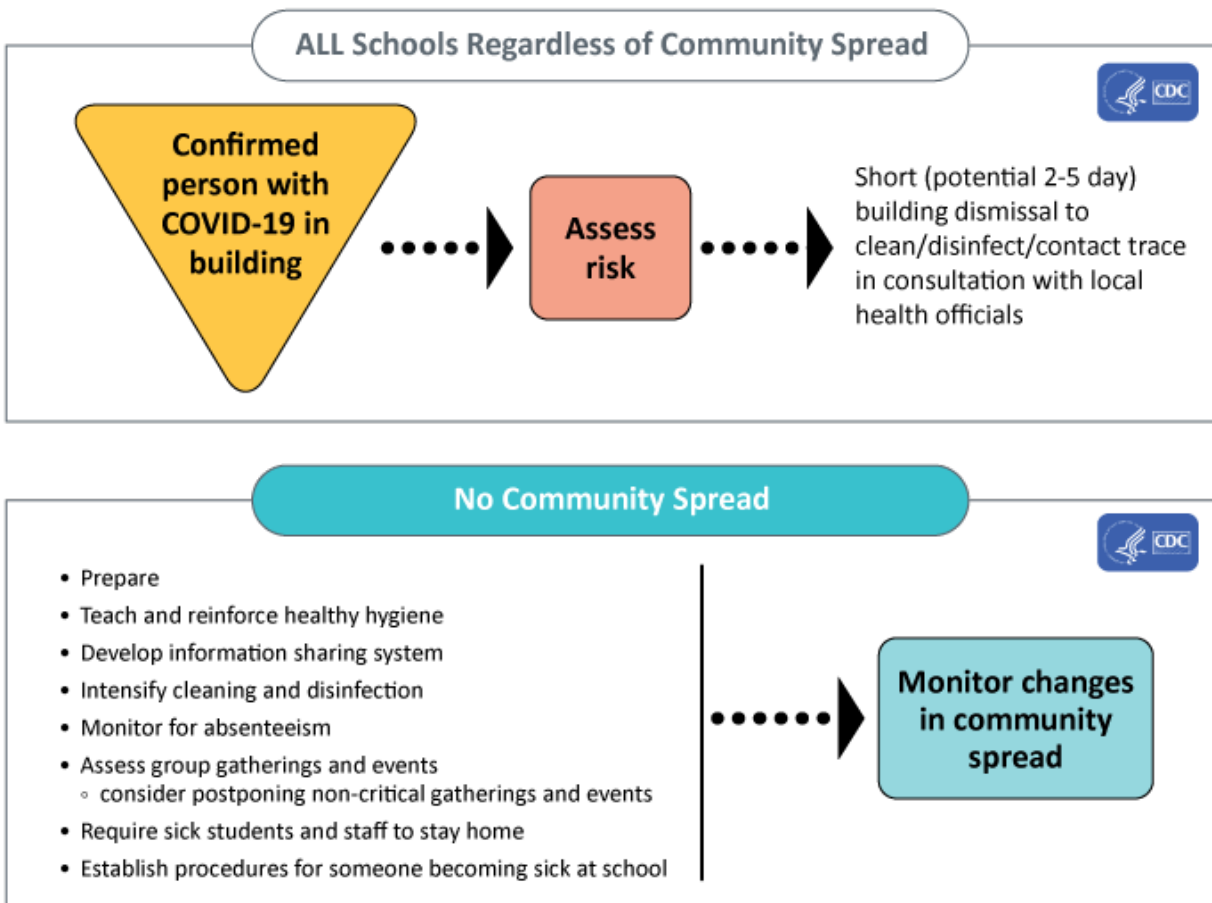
ALL Schools Regardless of Community Spread

CDC

Confirmed person with COVID-19 in building

Assess risk

Short (potential 2-5 day) building dismissal to clean/disinfect/contact trace in consultation with local health officials

No Community Spread

CDC

- Prepare
- Teach and reinforce healthy hygiene
- Develop information sharing system
- Intensify cleaning and disinfection
- Monitor for absenteeism
- Assess group gatherings and events
  - consider postponing non-critical gatherings and events
- Require sick students and staff to stay home
- Establish procedures for someone becoming sick at school

Monitor changes in community spread